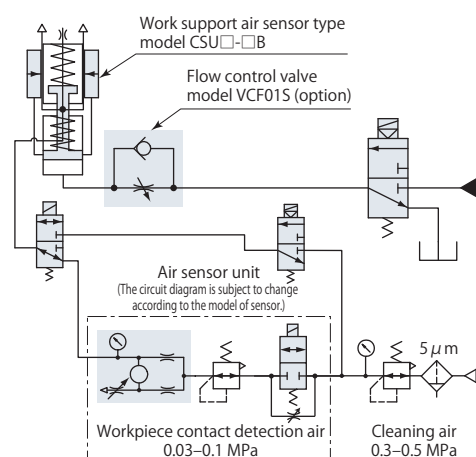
Work support air sensor type model CSU□-□B

Flow control valve model VCF01S (option)

Air sensor unit
(The circuit diagram is subject to change according to the model of sensor.)

5 $\mu$m

Workpiece contact detection air 0.03–0.1 MPa

Cleaning air 0.3–0.5 MPa